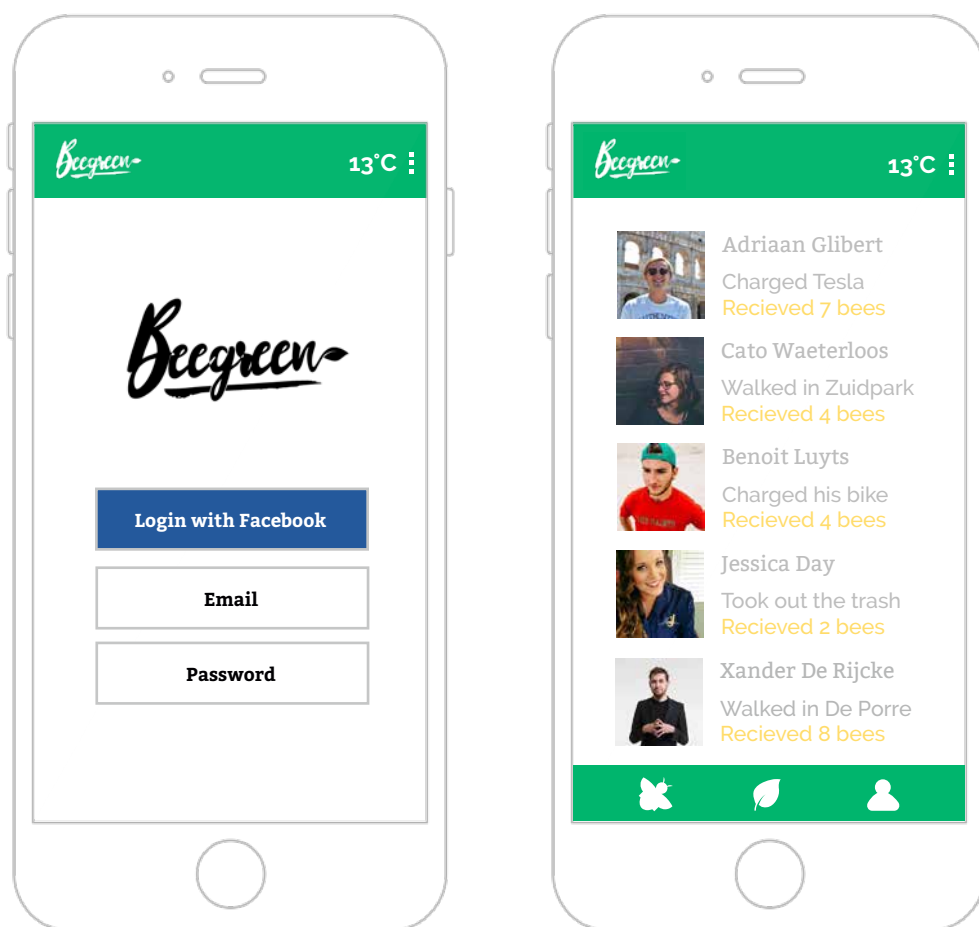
Beegreen
13°C

Beegreen

Login with Facebook

Email

Password

Beegreen
13°C

Adriaan Glibert
Charged Tesla
Recieved 7 bees

Cato Waeterloos
Walked in Zuidpark
Recieved 4 bees

Benoit Luyts
Charged his bike
Recieved 4 bees

Jessica Day
Took out the trash
Recieved 2 bees

Xander De Rijcke
Walked in De Porre
Recieved 8 bees